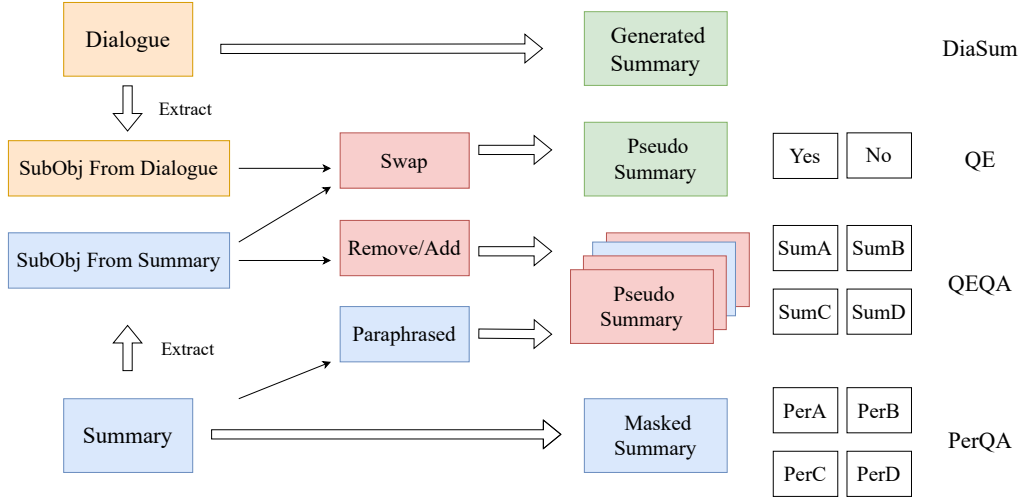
Dialogue

Generated Summary

DiaSum

Extract

SubObj From Dialogue

Swap

Pseudo Summary

Yes

No

QE

SubObj From Summary

Remove/Add

Pseudo Summary

SumA

SumB

SumC

SumD

QEQA

Extract

Paraphrased

Summary

Masked Summary

PerA

PerB

PerC

PerD

PerQA